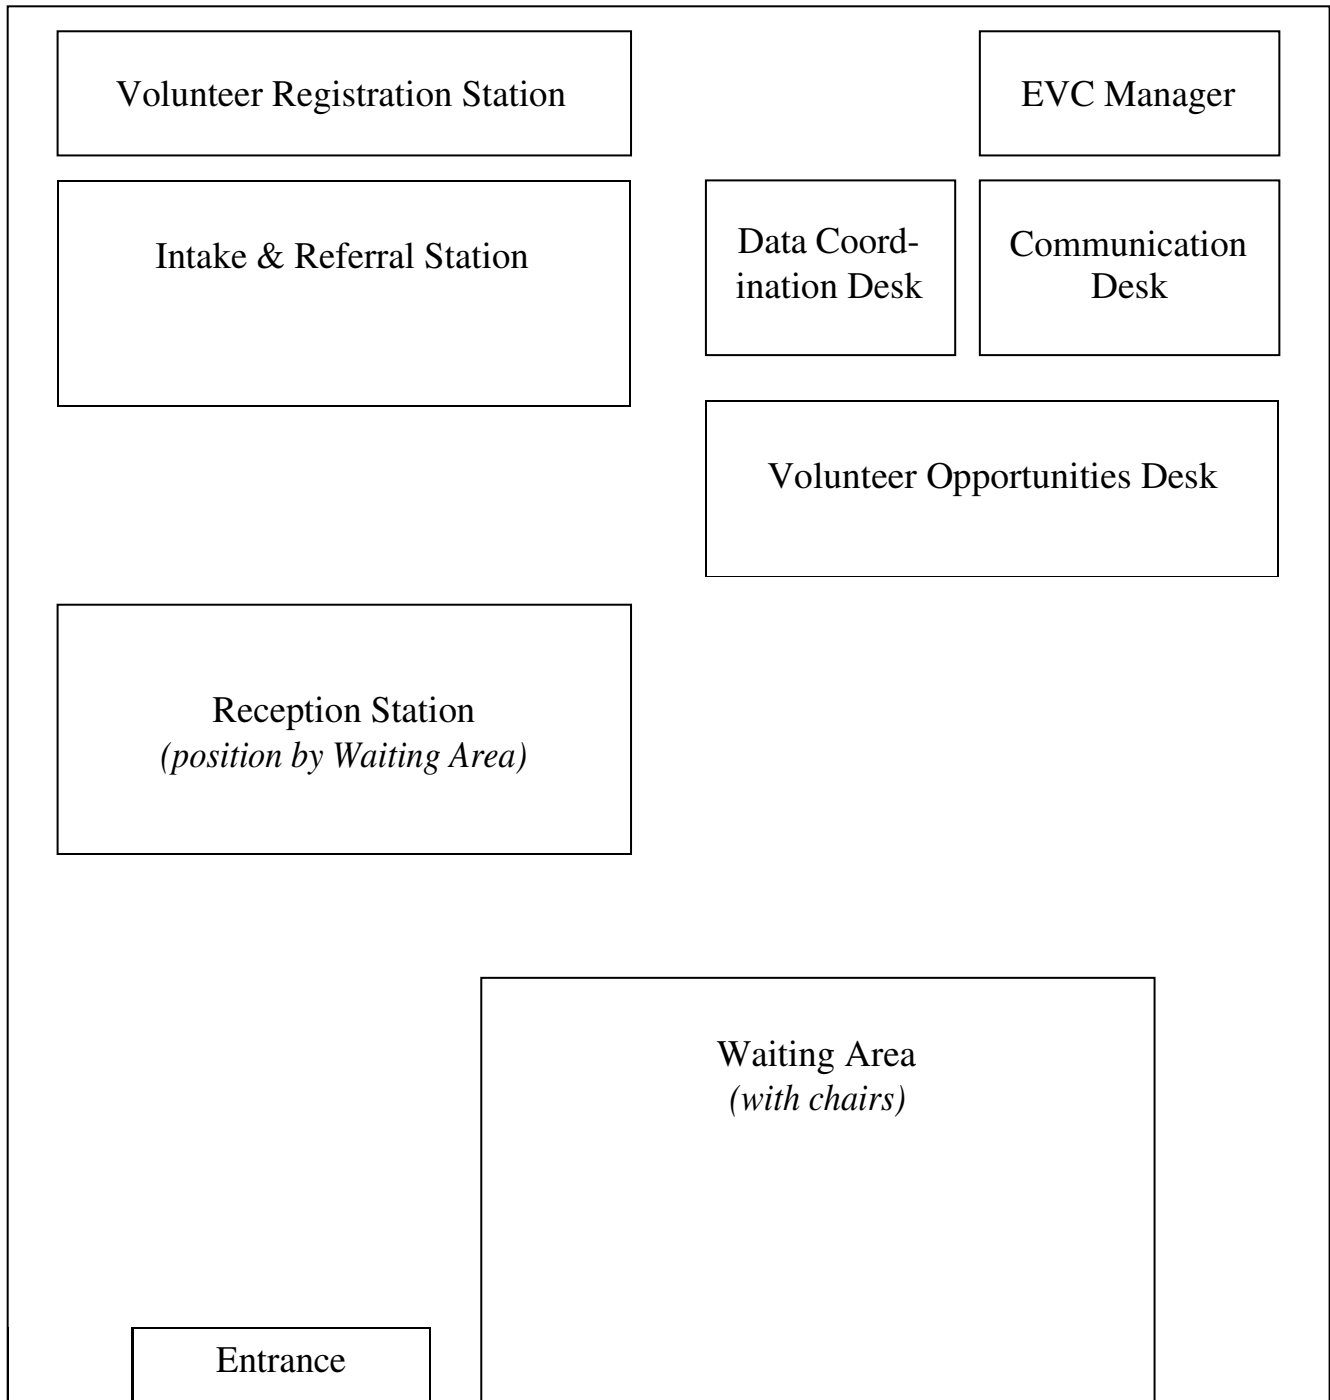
Volunteer Registration Station

EVC Manager

Intake & Referral Station

Data Coordination Desk

Communication Desk

Volunteer Opportunities Desk

Reception Station
*(position by Waiting Area)*

Waiting Area
*(with chairs)*

Entrance